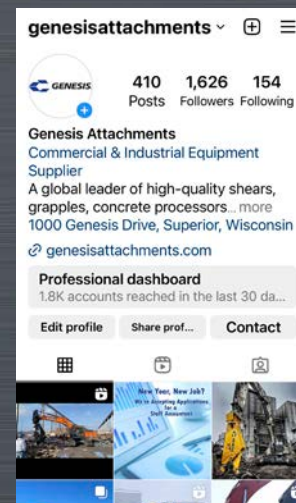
genesisattachments

GENESIS

410 Posts
1,626 Followers
154 Following

Genesis Attachments
Commercial & Industrial Equipment Supplier
A global leader of high-quality shears, grapples, concrete processors... more
1000 Genesis Drive, Superior, Wisconsin
genesisattachments.com

Professional dashboard
1.8K accounts reached in the last 30 da...

Edit profile
Share prof...
Contact

New Year, New Job?
We're Accepting Applications for a Staff Accountant